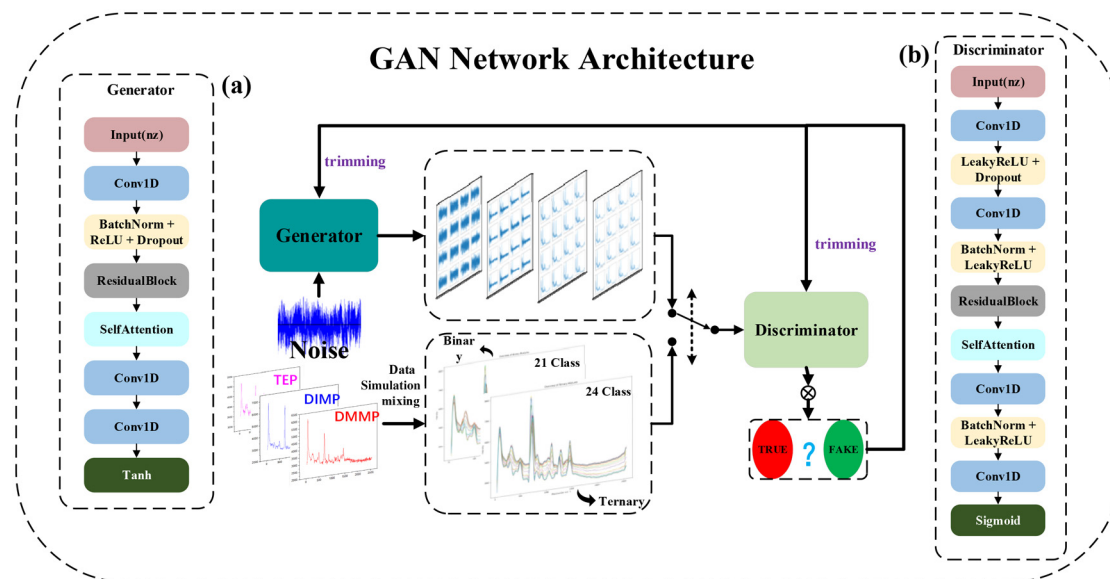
GAN Network Architecture

(a)

Generator

Input(nz)

Conv1D

BatchNorm + ReLU + Dropout

ResidualBlock

SelfAttention

Conv1D

Conv1D

Tanh

trimming

Generator

Noise

TEP

DIMP

DMMP

Data Simulation mixing

Binar y

21 Class

24 Class

Ternary

trimming

Discriminator

TRUE

?

FAKE

(b)

Discriminator

Input(nz)

Conv1D

LeakyReLU + Dropout

Conv1D

BatchNorm + LeakyReLU

ResidualBlock

SelfAttention

Conv1D

BatchNorm + LeakyReLU

Conv1D

Sigmoid